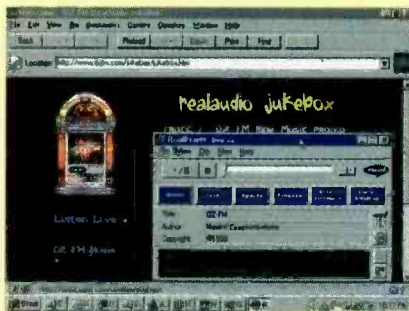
File Edit View Go Bookmarks Options Directory Window Help
Back Reload Open Print Find
Location: http://www.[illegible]
realaudio jukebox
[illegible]
RealAudio Player
File View Clip Help
Title: OZ FM
Author: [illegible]
Copyright: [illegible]
Listen Live
OZ FM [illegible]
Start